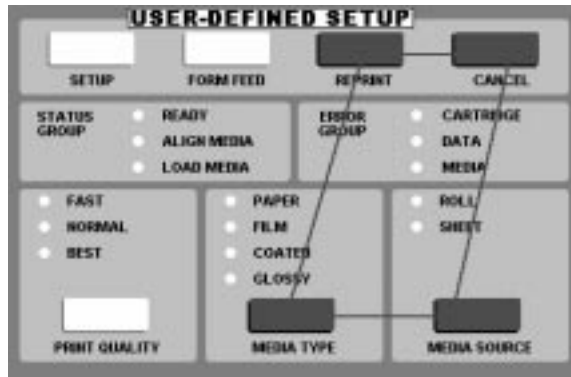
USER-DEFINED SETUP

SETUP

FORM FEED

REPRINT

CANCEL

STATUS GROUP

READY

ALIGN MEDIA

LOAD MEDIA

ERROR GROUP

CARTRIDGE

DATA

MEDIA

FAST

NORMAL

BEST

PRINT QUALITY

PAPER

FILM

COATED

GLOSSY

MEDIA TYPE

ROLL

SHEET

MEDIA SOURCE